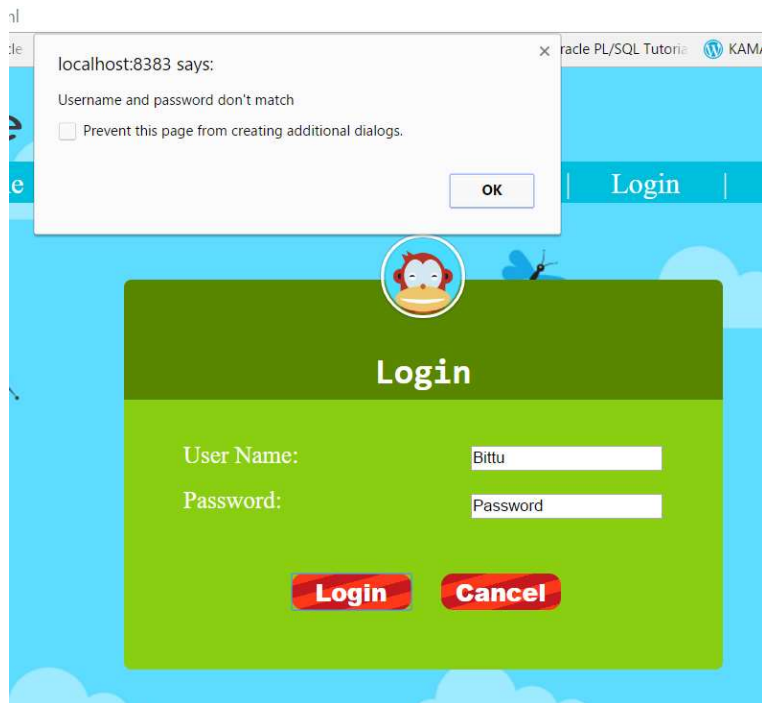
nl

cle

racle PL/SQL Tutoria

KAM

localhost:8383 says:

Username and password don't match

Prevent this page from creating additional dialogs.

OK

×

e

e

Login

Login

User Name:

Bittu

Password:

Password

Login

Cancel